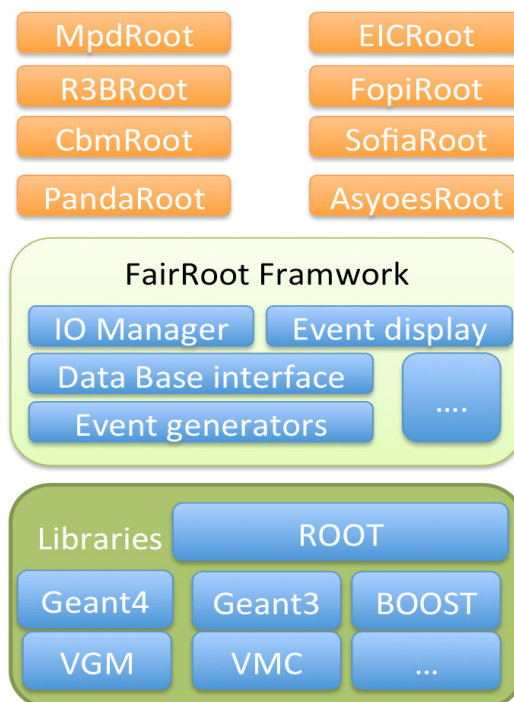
MpdRoot

EICRoot

R3BRoot

FopiRoot

CbmRoot

SofiaRoot

PandaRoot

AsyoesRoot

FairRoot Framwork

IO Manager

Event display

Data Base interface

....

Event generators

Libraries

ROOT

Geant4

Geant3

BOOST

VGM

VMC

...